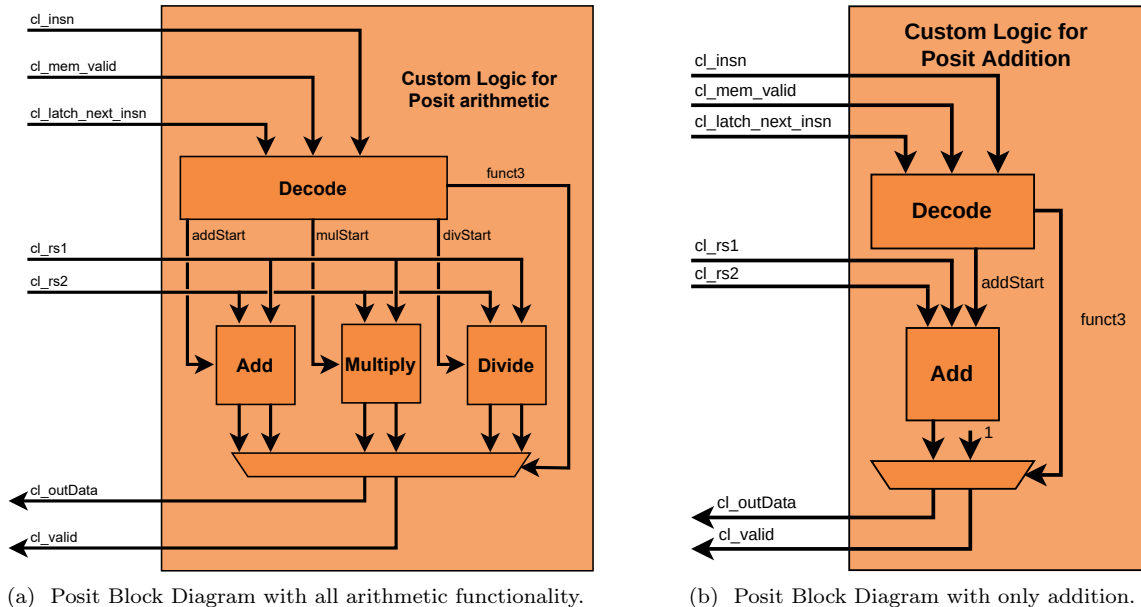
cl_insn
cl_mem_valid
cl_latch_next_insn
Custom Logic for Posit arithmetic
Decode
funct3
addStart
mulStart
divStart
cl_rs1
cl_rs2
Add
Multiply
Divide
cl_outData
cl_valid

(a) Posit Block Diagram with all arithmetic functionality.

Custom Logic for Posit Addition
cl_insn
cl_mem_valid
cl_latch_next_insn
Decode
cl_rs1
cl_rs2
addStart
funct3
Add
1
cl_outData
cl_valid

(b) Posit Block Diagram with only addition.